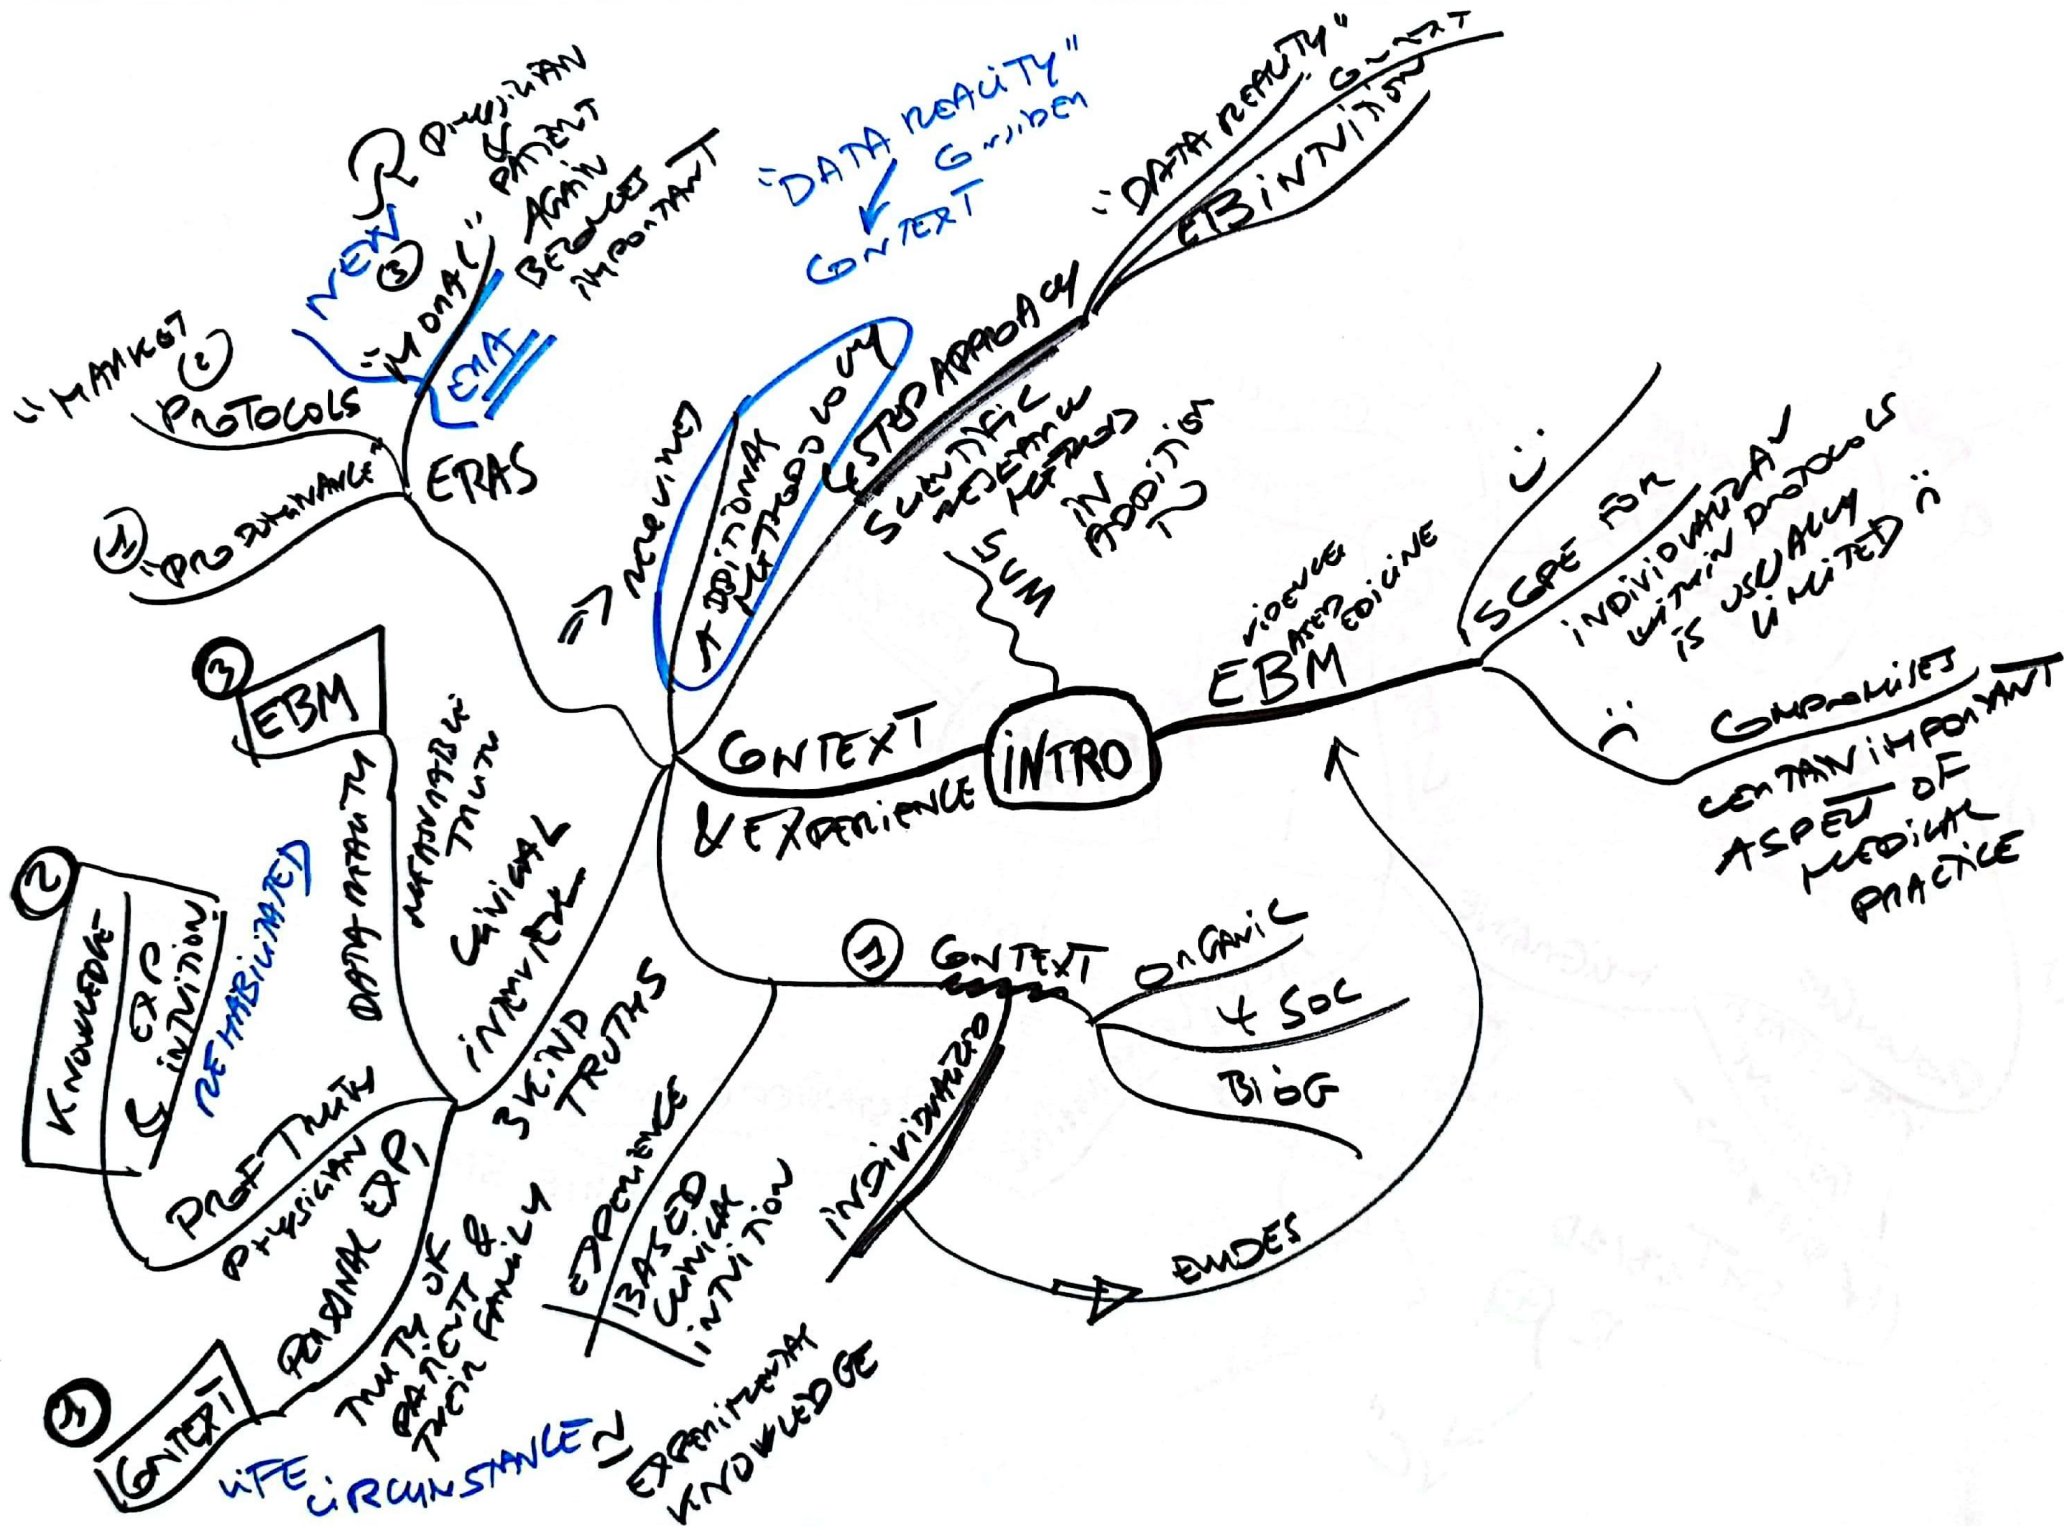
INTRO

EBM
EVIDENCE BASED MEDICINE

SCOPE FOR INDIVIDUALIZATION WITHIN PROTOCOLS IS USUALLY LIMITED :)

COMPROMISES CERTAIN IMPORTANT ASPECT OF MEDICAL PRACTICE :(

IS SUM

CONTEXT & EXPERIENCE

STEP APPROACH
"DATA REALITY"
EBINTUITION
GUT

"DATA REALITY" GUIDED CONTEXT

SCIENTIFIC RESEARCH METHODS IN ADDITION TO

=> REQUIRES ADDITIONAL METHODOLOGY

ERAS
① "PRODUCTIVITY"
② "MARKET" PROTOCOLS
"MORAL" PHYSICIAN & PATIENT AGAIN BECOMES IMPORTANT
NEW ③
EMA

③ EBM
DATA REALITY
RATIONALISTIC TRUTH
CLINICAL INTUITION
BLIND TRUTHS

② KNOWLEDGE
EXP
& INTUITION
REHABILITATED

PROF TRUTH
PHYSICIAN
PERSONAL EXP,
TRUTH OF PATIENT & THEIR FAMILY

① CONTEXT
LIFE CIRCUMSTANCE

EXPERIENCE BASED CLINICAL INTUITION
EXPERIMENTAL KNOWLEDGE

① CONTEXT
ORGANIC
& SOC
BIOG
INDIVIDUALIZED
ELUDES